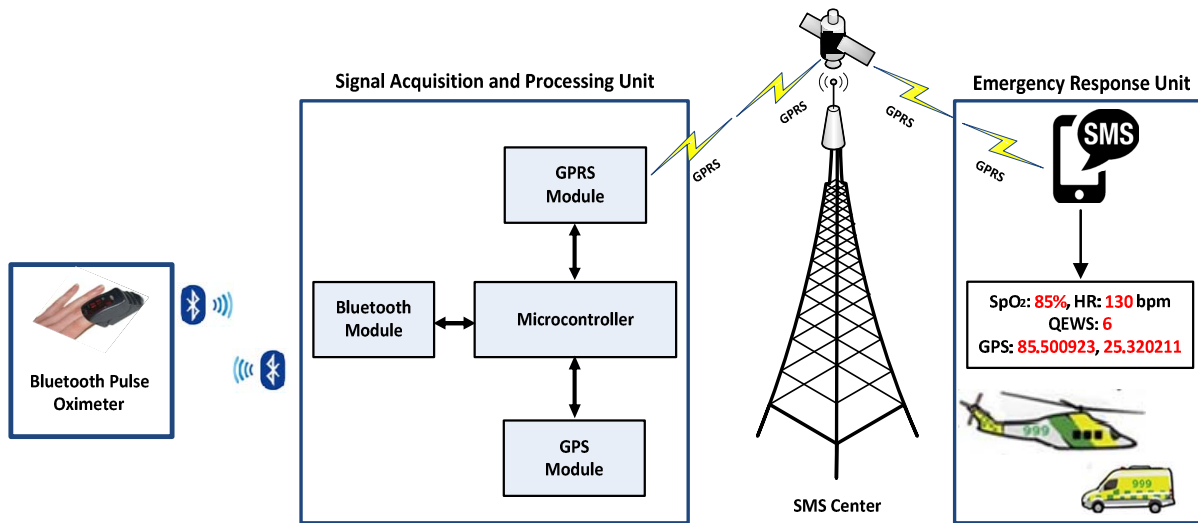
Signal Acquisition and Processing Unit

Emergency Response Unit

GPRS

GPRS

GPRS

GPRS

SMS

GPRS Module

Bluetooth Module

Microcontroller

GPS Module

Bluetooth Pulse Oximeter

$SpO_2$: 85%, HR: 130 bpm
QEWS: 6
GPS: 85.500923, 25.320211

999

999

SMS Center